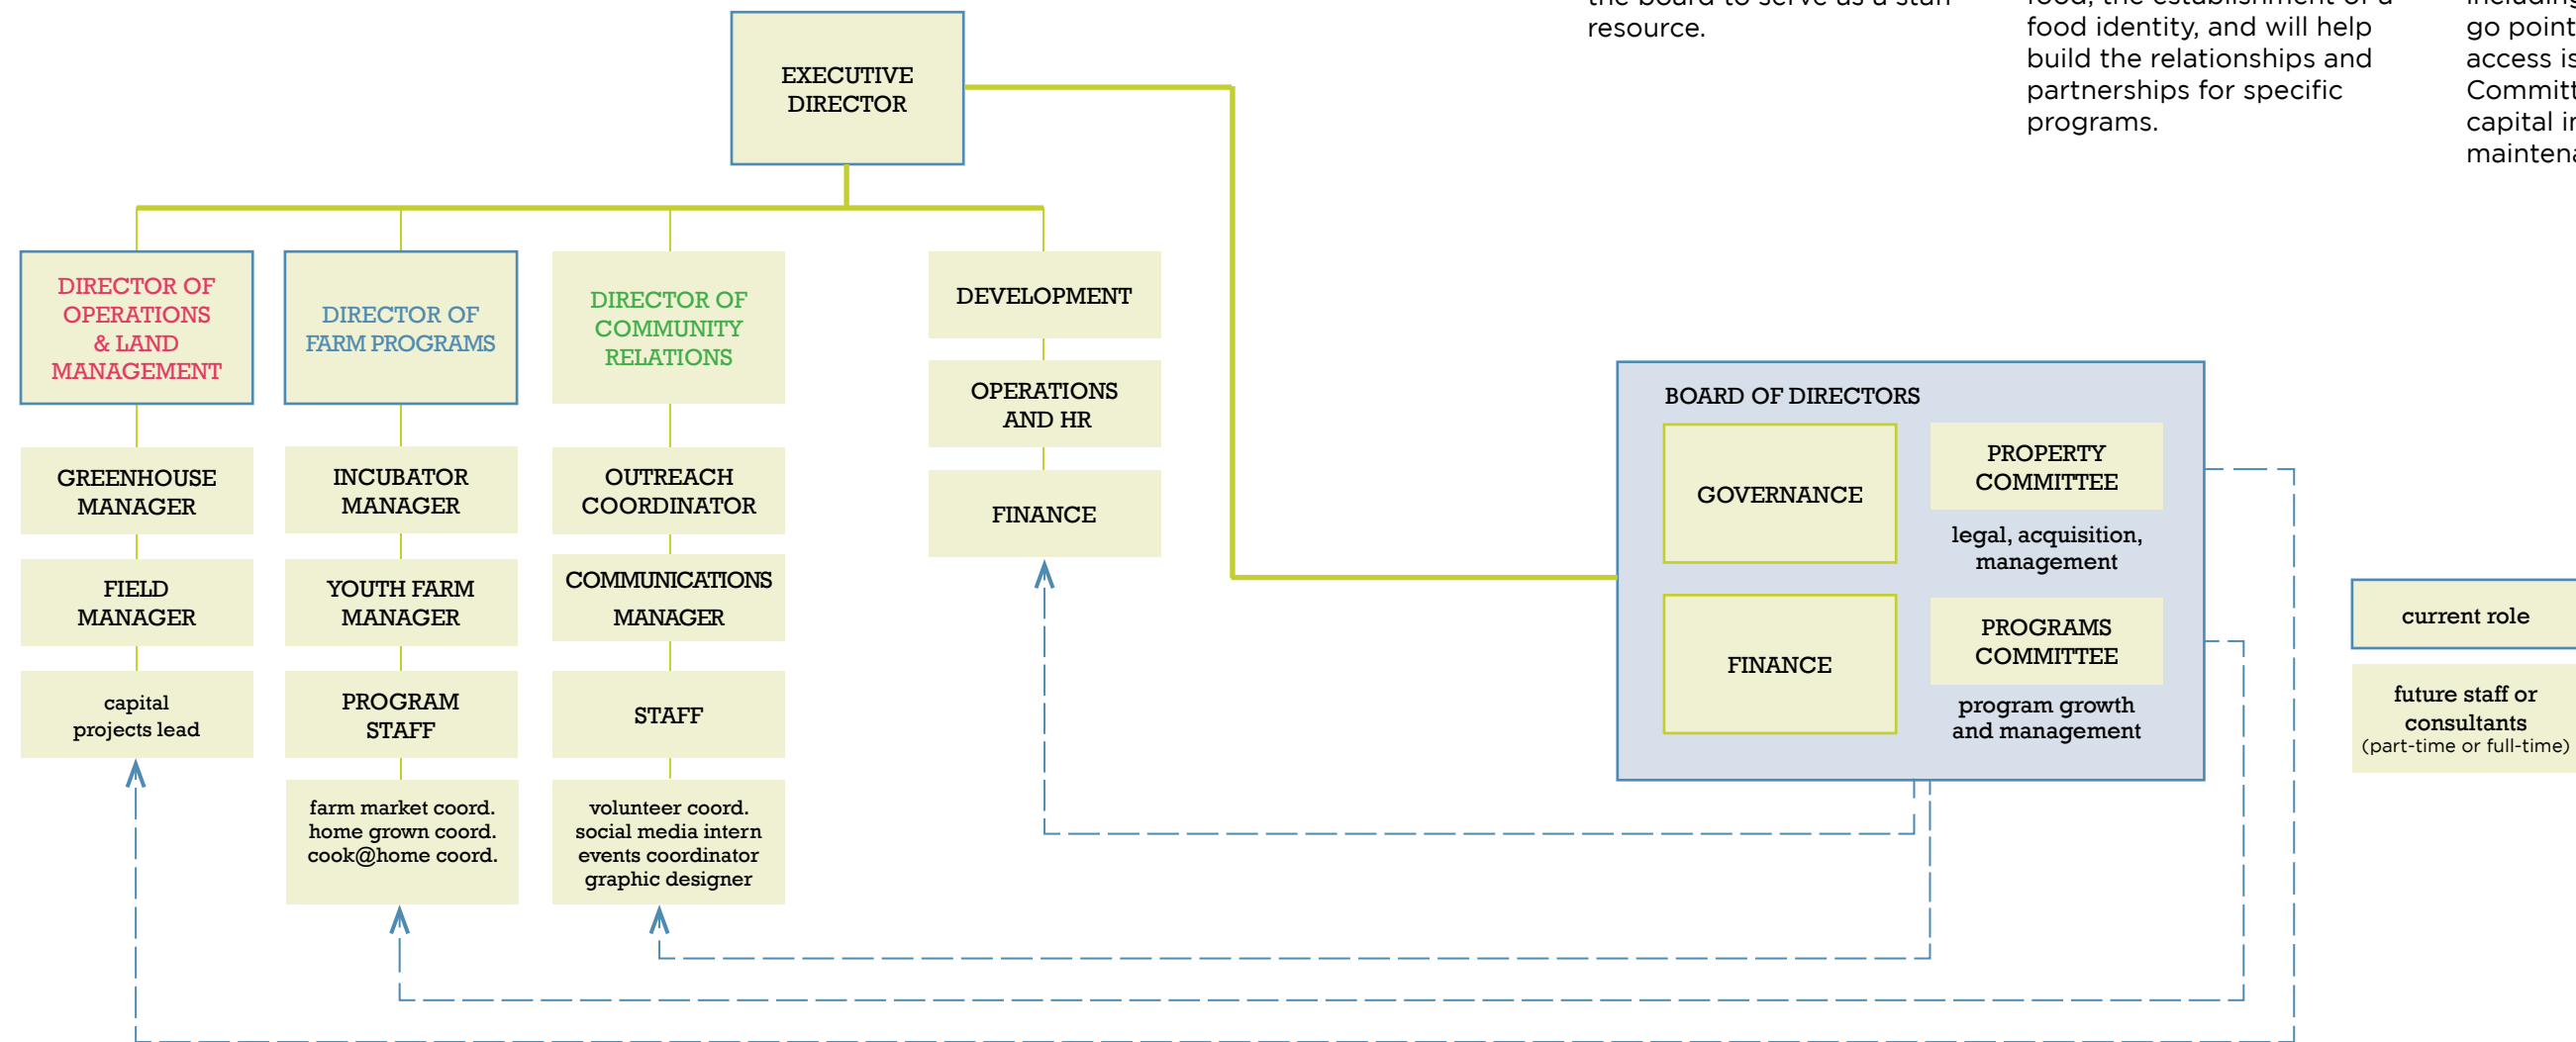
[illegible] resource.

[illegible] food identity, and will help build the relationships and partnerships for specific programs.

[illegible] go point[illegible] access is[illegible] Committ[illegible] capital i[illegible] maintena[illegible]

EXECUTIVE DIRECTOR

DIRECTOR OF OPERATIONS & LAND MANAGEMENT

GREENHOUSE MANAGER

FIELD MANAGER

capital projects lead

DIRECTOR OF FARM PROGRAMS

INCUBATOR MANAGER

YOUTH FARM MANAGER

PROGRAM STAFF

farm market coord.
home grown coord.
cook@home coord.

DIRECTOR OF COMMUNITY RELATIONS

OUTREACH COORDINATOR

COMMUNICATIONS MANAGER

STAFF

volunteer coord.
social media intern
events coordinator
graphic designer

DEVELOPMENT

OPERATIONS AND HR

FINANCE

BOARD OF DIRECTORS

GOVERNANCE

PROPERTY COMMITTEE

legal, acquisition, management

FINANCE

PROGRAMS COMMITTEE

program growth and management

current role

future staff or consultants
(part-time or full-time)